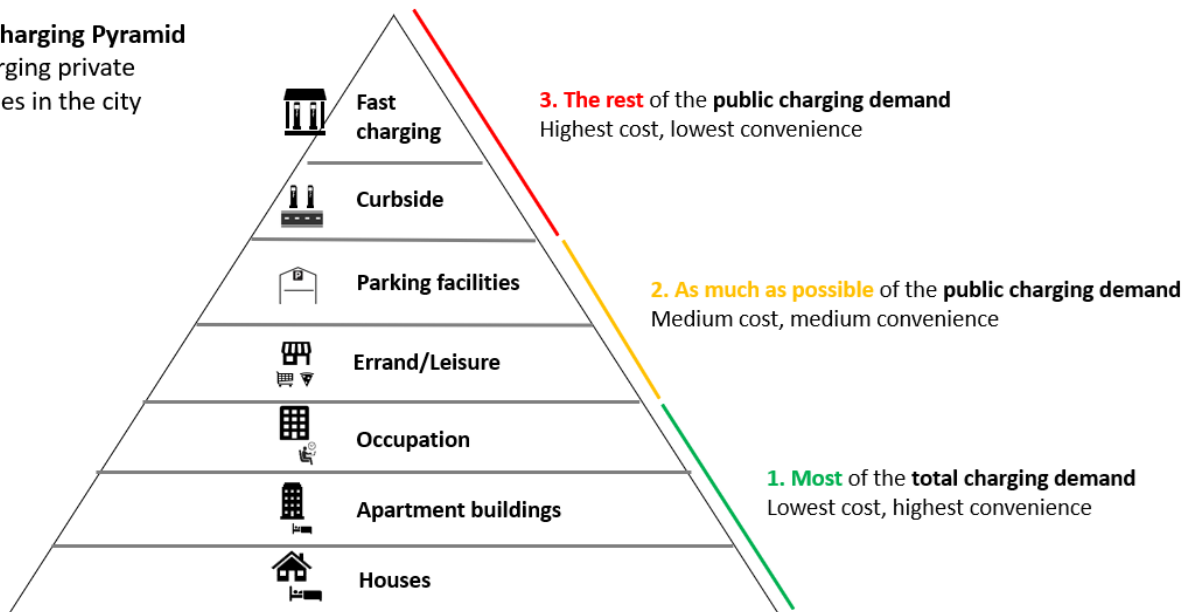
harging Pyramid
rging private
es in the city

Fast charging

Curbside

Parking facilities

Errand/Leisure

Occupation

Apartment buildings

Houses

3. The rest of the public charging demand
Highest cost, lowest convenience

2. As much as possible of the public charging demand
Medium cost, medium convenience

1. Most of the total charging demand
Lowest cost, highest convenience